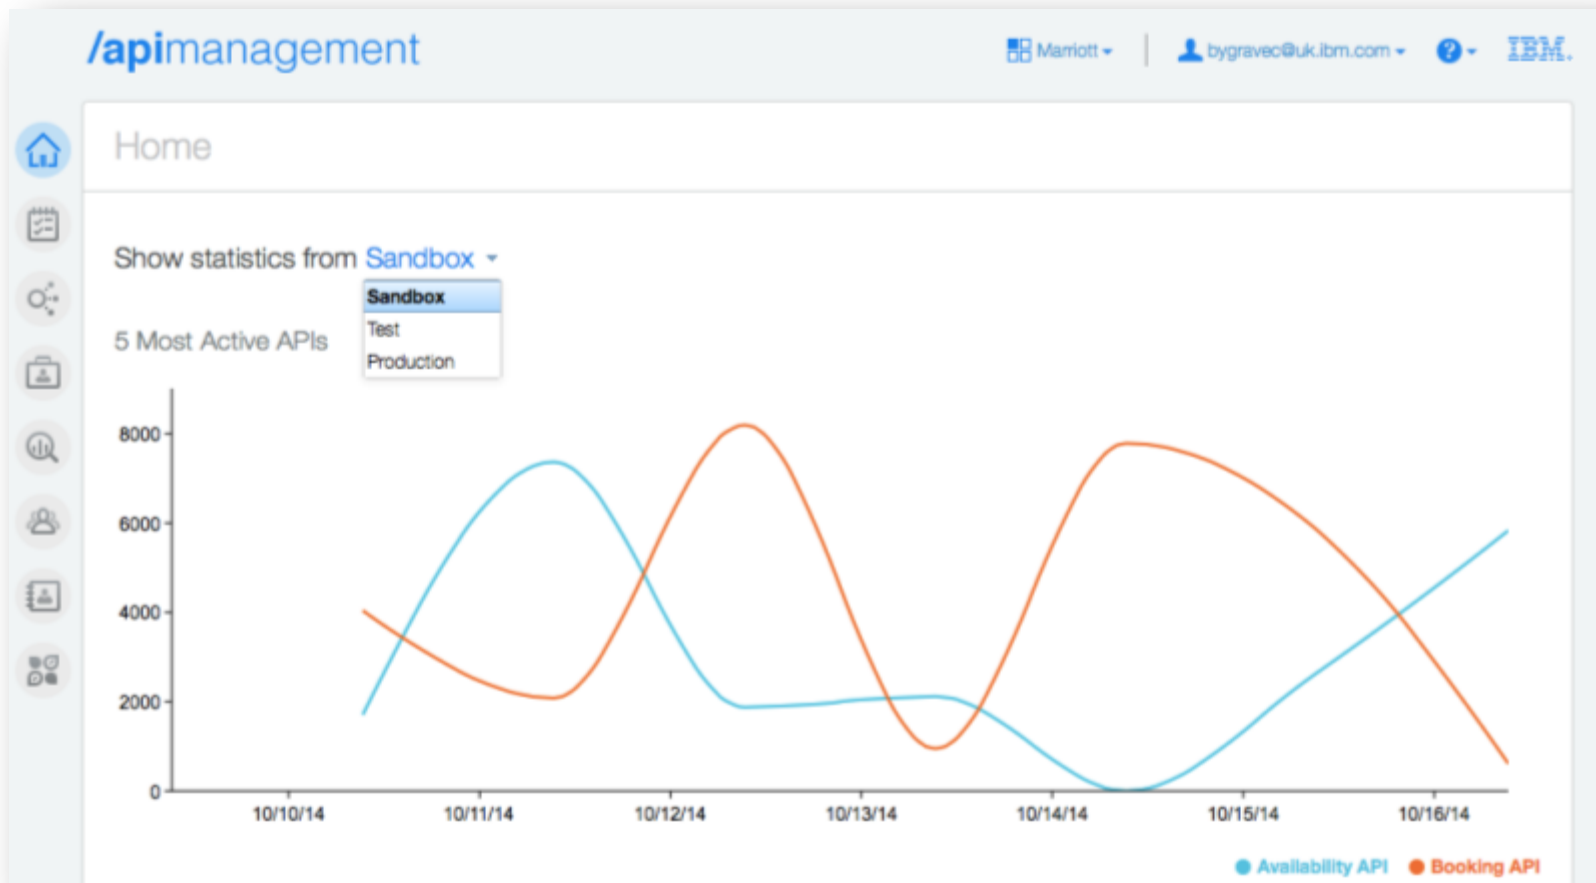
/apimanagement

Marriott

bygravec@uk.ibm.com

IBM.

Home

Show statistics from Sandbox

Sandbox
Test
Production

5 Most Active APIs

8000
6000
4000
2000
0

10/10/14
10/11/14
10/12/14
10/13/14
10/14/14
10/15/14
10/16/14

Availability API
Booking API